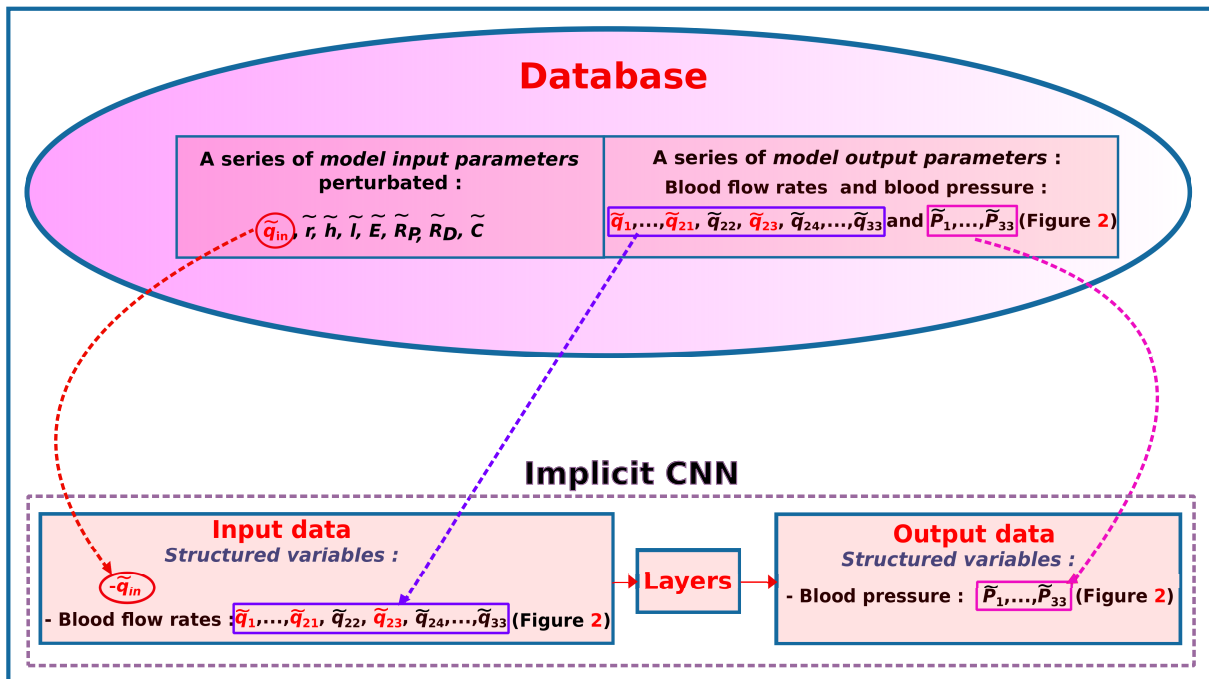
Database

A series of *model input parameters* perturbated :

$\widetilde{q}_{in}$, $\widetilde{r}$, $\widetilde{h}$, $\widetilde{l}$, $\widetilde{E}$, $\widetilde{R_P}$, $\widetilde{R_D}$, $\widetilde{C}$

A series of *model output parameters* :

Blood flow rates and blood pressure :

$\widetilde{q}_1,\ldots,\widetilde{q}_{21}$, $\widetilde{q}_{22}$, $\widetilde{q}_{23}$, $\widetilde{q}_{24},\ldots,\widetilde{q}_{33}$ and $\widetilde{P}_1,\ldots,\widetilde{P}_{33}$ (Figure 2)

Implicit CNN

Input data

*Structured variables :*

-$\widetilde{q}_{in}$

- Blood flow rates : $\widetilde{q}_1,\ldots,\widetilde{q}_{21}$, $\widetilde{q}_{22}$, $\widetilde{q}_{23}$, $\widetilde{q}_{24},\ldots,\widetilde{q}_{33}$ (Figure 2)

Layers

Output data

*Structured variables :*

- Blood pressure : $\widetilde{P}_1,\ldots,\widetilde{P}_{33}$ (Figure 2)